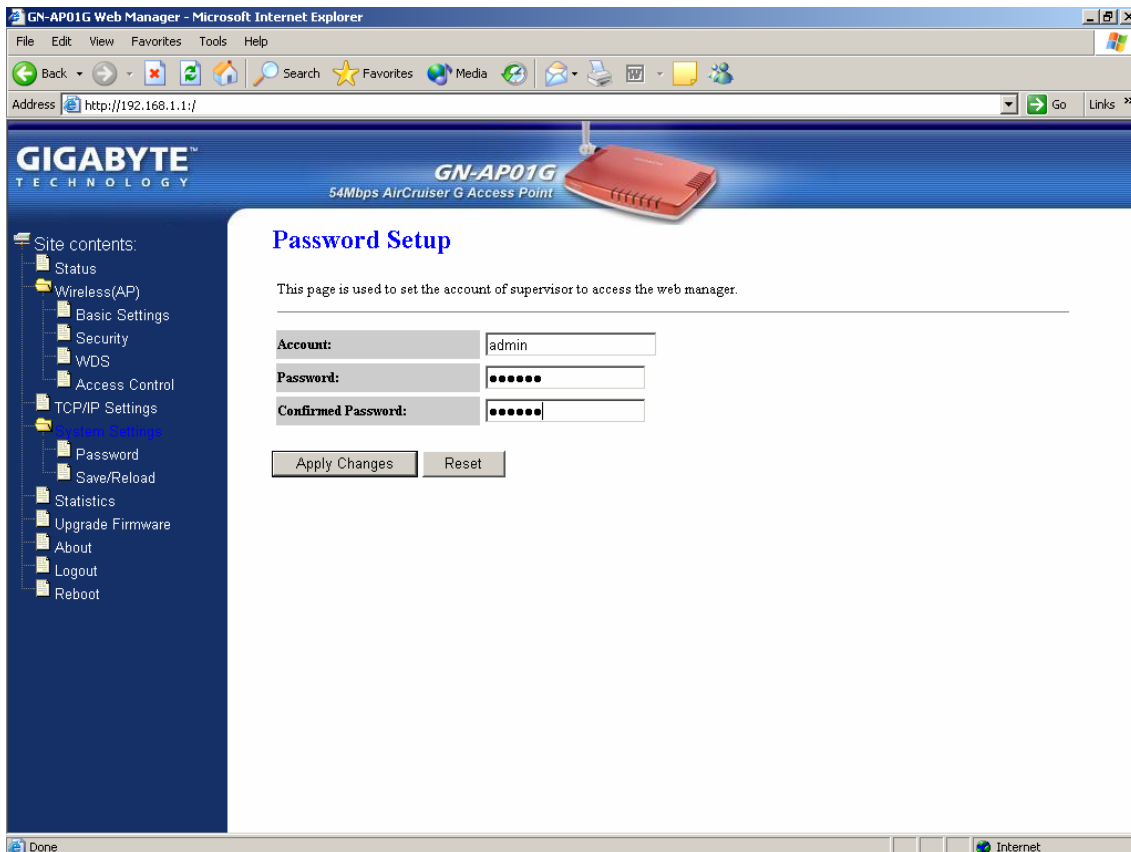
GN-AP01G Web Manager - Microsoft Internet Explorer

File Edit View Favorites Tools Help

Back Search Favorites Media

Address http://192.168.1.1:/ Go Links

GIGABYTE™
TECHNOLOGY

GN-AP01G
54Mbps AirCruiser G Access Point

Site contents:
Status
Wireless(AP)
Basic Settings
Security
WDS
Access Control
TCP/IP Settings
System Settings
Password
Save/Reload
Statistics
Upgrade Firmware
About
Logout
Reboot

Password Setup

This page is used to set the account of supervisor to access the web manager.

| Account: | admin |
|---|---|
| Password: | •••••• |
| Confirmed Password: | •••••• |

Apply Changes Reset

Done Internet